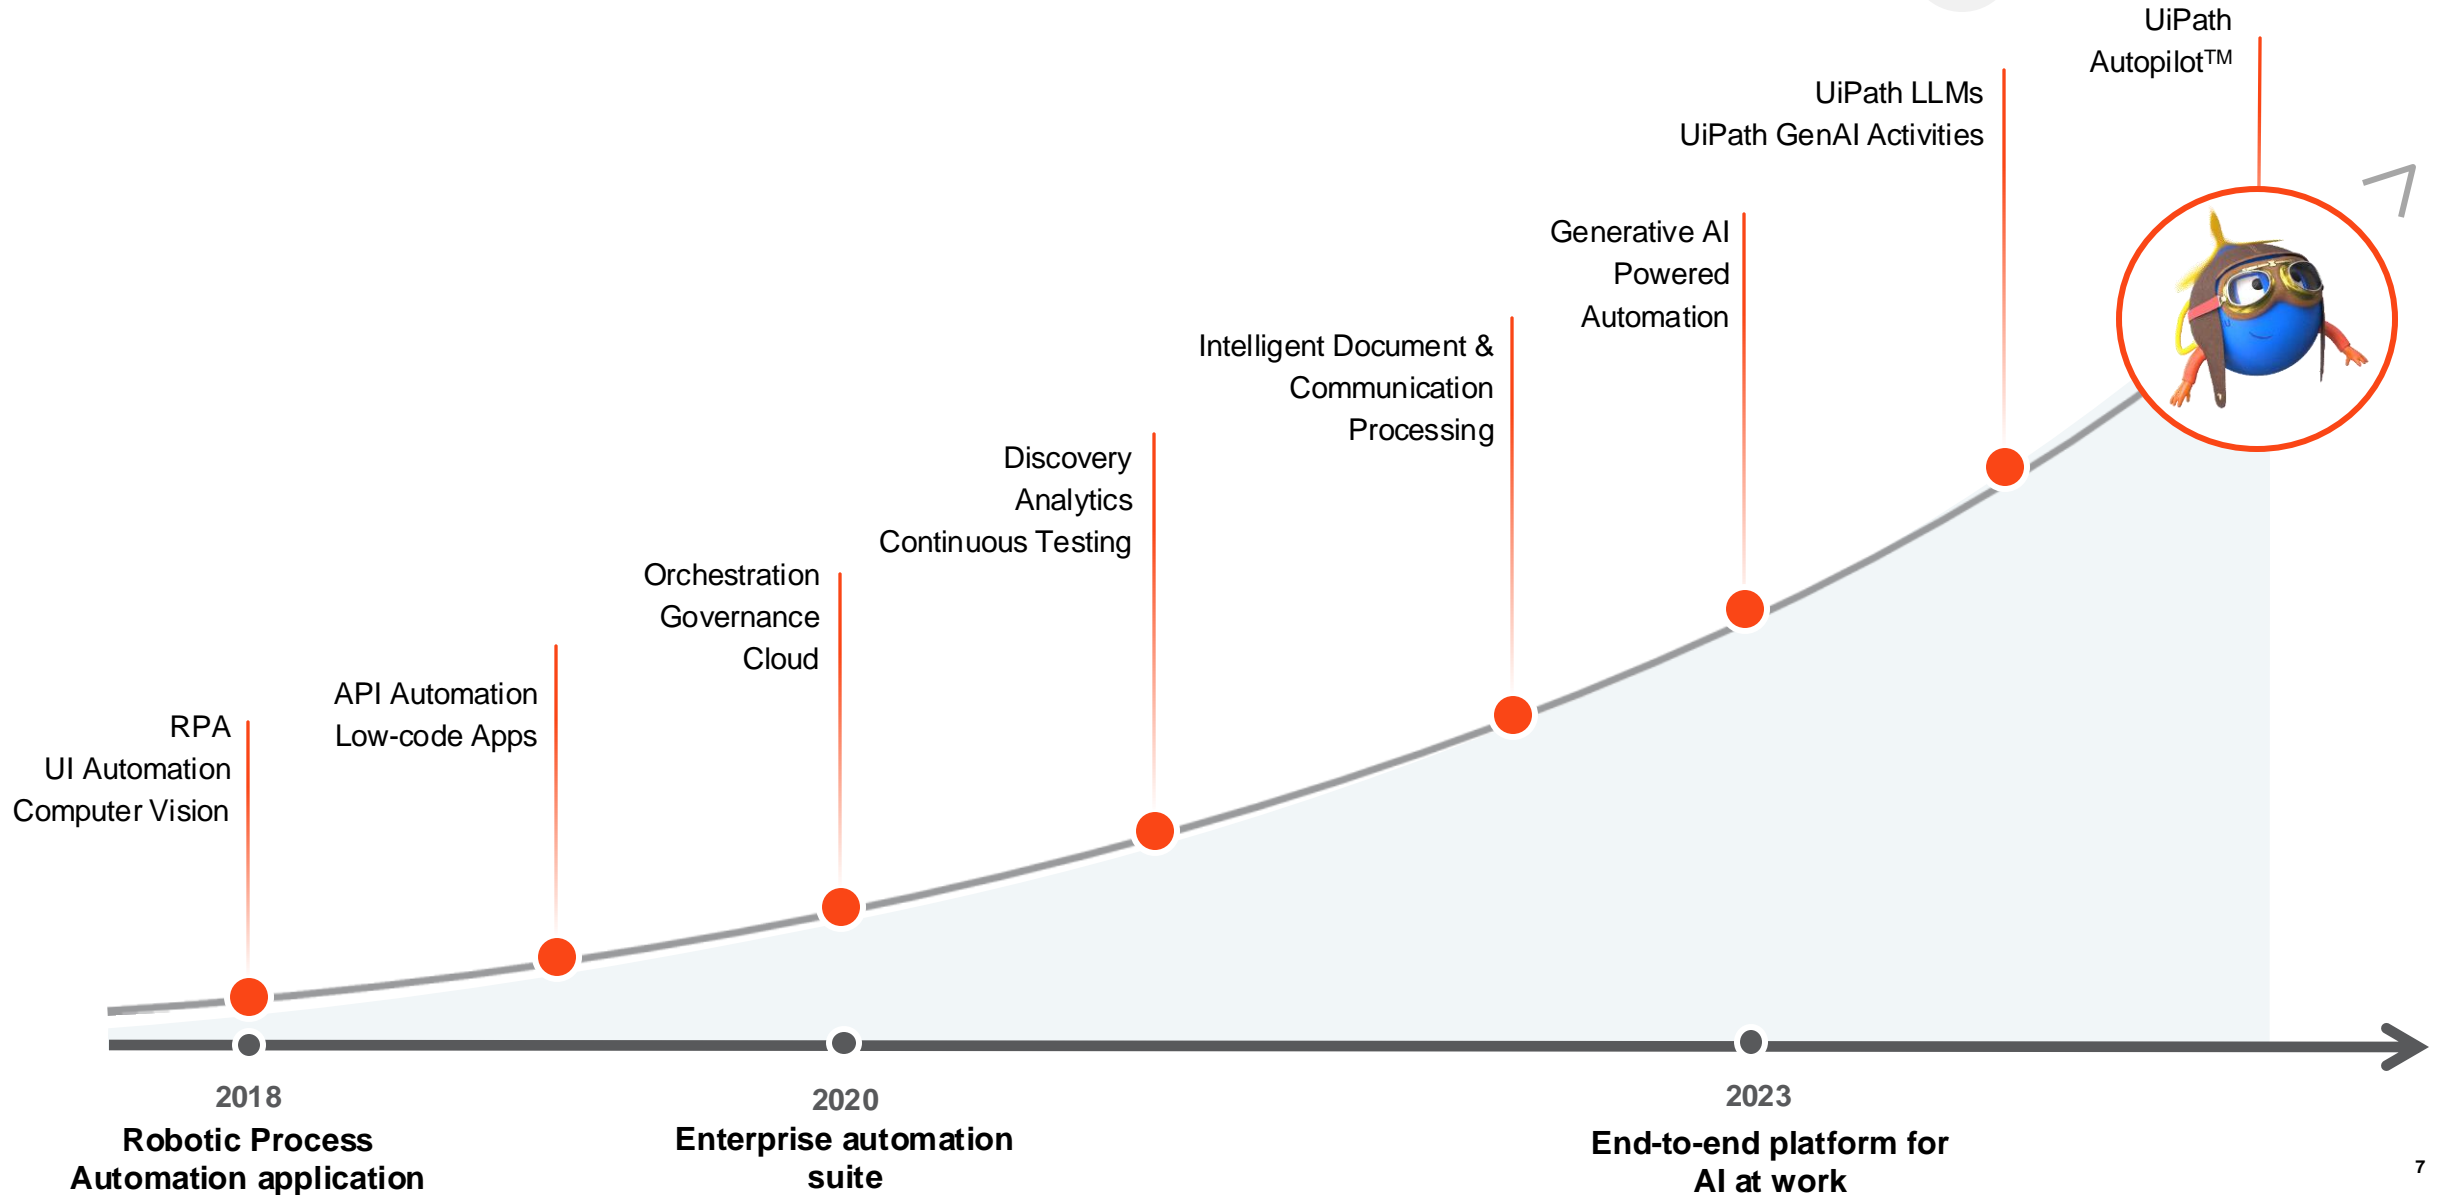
UiPath Autopilot™

UiPath LLMs
UiPath GenAI Activities

Generative AI Powered Automation

Intelligent Document & Communication Processing

Discovery
Analytics
Continuous Testing

Orchestration
Governance
Cloud

API Automation
Low-code Apps

RPA
UI Automation
Computer Vision

2018
Robotic Process Automation application

2020
Enterprise automation suite

2023
End-to-end platform for AI at work

7